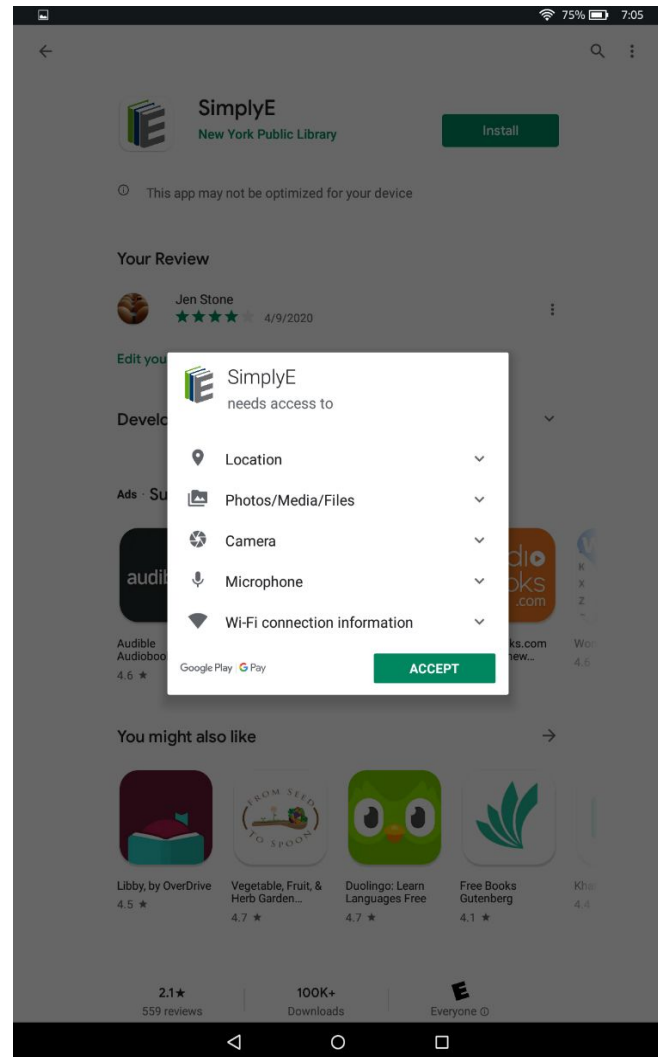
75% 7:05

SimplyE
New York Public Library

Install

This app may not be optimized for your device

Your Review

Jen Stone
4/9/2020

Edit you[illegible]

Develo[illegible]

Ads · Su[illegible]

audi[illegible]

Audible
Audiobo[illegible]
4.6 ★

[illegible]dio
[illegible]oks
.com

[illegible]ks.com
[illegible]new...

Wo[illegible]
4.6

SimplyE
needs access to

Location
Photos/Media/Files
Camera
Microphone
Wi-Fi connection information

Google Play G Pay

ACCEPT

You might also like

FROM SEED TO SPOON

Libby, by OverDrive
4.5 ★

Vegetable, Fruit, & Herb Garden...
4.7 ★

Duolingo: Learn Languages Free
4.7 ★

Free Books Gutenberg
4.1 ★

Kh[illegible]
4.4

2.1★
559 reviews

100K+
Downloads

Everyone ⓘ